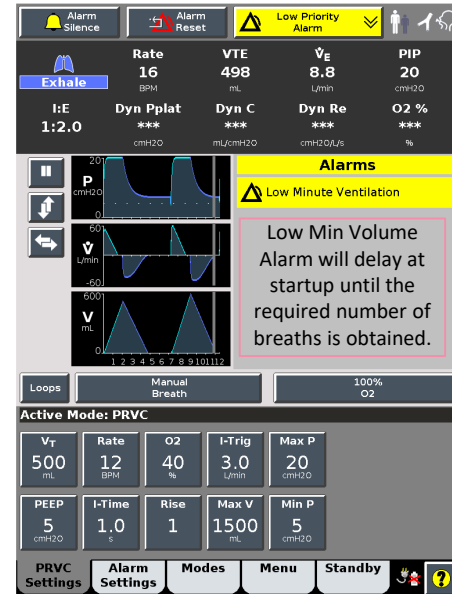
Alarm Silence

Alarm Reset

Low Priority Alarm

Exhale

| Rate | VTE | $\dot{V}_E$ | PIP |
|---|---|---|---|
| 16 | 498 | 8.8 | 20 |
| BPM | mL | L/min | cmH2O |

| I:E | Dyn Pplat | Dyn C | Dyn Re | O2 % |
|---|---|---|---|---|
| 1:2.0 | *** | *** | *** | *** |
| | cmH2O | mL/cmH2O | cmH2O/L/s | % |

P cmH2O 20 0

$\dot{V}$ L/min 60 -60

V mL 600 0

1 2 3 4 5 6 7 8 9 10 11 12

Alarms

Low Minute Ventilation

Low Min Volume Alarm will delay at startup until the required number of breaths is obtained.

Loops

Manual Breath

100% O2

Active Mode: PRVC

| $V_T$ | Rate | O2 | I-Trig | Max P |
|---|---|---|---|---|
| 500 | 12 | 40 | 3.0 | 20 |
| mL | BPM | % | L/min | cmH2O |

| PEEP | I-Time | Rise | Max V | Min P |
|---|---|---|---|---|
| 5 | 1.0 | 1 | 1500 | 5 |
| cmH2O | s | | mL | cmH2O |

PRVC Settings

Alarm Settings

Modes

Menu

Standby

?